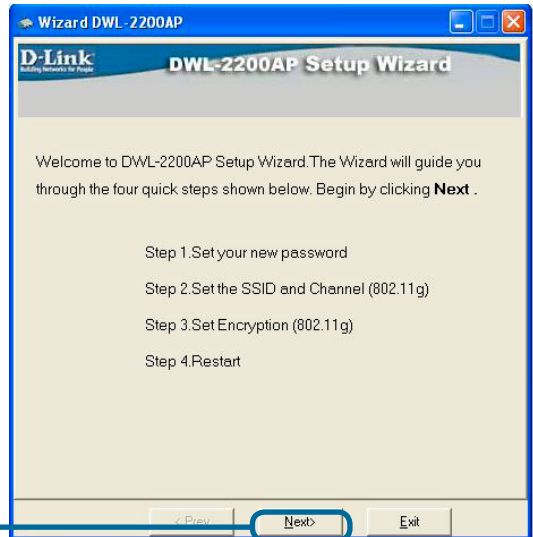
Wizard DWL-2200AP

D-Link
Building Networks for People

DWL-2200AP Setup Wizard

Welcome to DWL-2200AP Setup Wizard.The Wizard will guide you through the four quick steps shown below. Begin by clicking **Next** .

Step 1.Set your new password

Step 2.Set the SSID and Channel (802.11g)

Step 3.Set Encryption (802.11g)

Step 4.Restart

< Prev

Next>

Exit